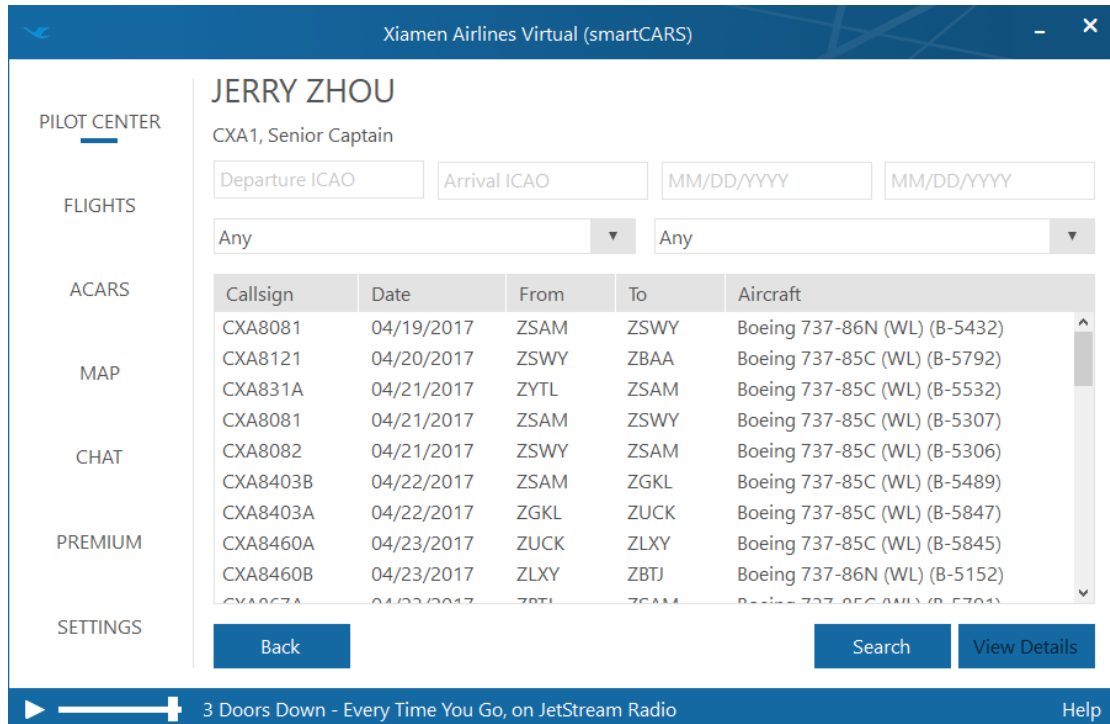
Xiamen Airlines Virtual (smartCARS)

PILOT CENTER

FLIGHTS

ACARS

MAP

CHAT

PREMIUM

SETTINGS

JERRY ZHOU

CXA1, Senior Captain

Departure ICAO | Arrival ICAO | MM/DD/YYYY | MM/DD/YYYY

Any

Any

| Callsign | Date | From | To | Aircraft |
|---|---|---|---|---|
| CXA8081 | 04/19/2017 | ZSAM | ZSWY | Boeing 737-86N (WL) (B-5432) |
| CXA8121 | 04/20/2017 | ZSWY | ZBAA | Boeing 737-85C (WL) (B-5792) |
| CXA831A | 04/21/2017 | ZYTL | ZSAM | Boeing 737-85C (WL) (B-5532) |
| CXA8081 | 04/21/2017 | ZSAM | ZSWY | Boeing 737-85C (WL) (B-5307) |
| CXA8082 | 04/21/2017 | ZSWY | ZSAM | Boeing 737-85C (WL) (B-5306) |
| CXA8403B | 04/22/2017 | ZSAM | ZGKL | Boeing 737-85C (WL) (B-5489) |
| CXA8403A | 04/22/2017 | ZGKL | ZUCK | Boeing 737-85C (WL) (B-5847) |
| CXA8460A | 04/23/2017 | ZUCK | ZLXY | Boeing 737-85C (WL) (B-5845) |
| CXA8460B | 04/23/2017 | ZLXY | ZBTJ | Boeing 737-86N (WL) (B-5152) |
| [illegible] | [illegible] | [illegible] | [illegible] | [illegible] |

Back

Search

View Details

3 Doors Down - Every Time You Go, on JetStream Radio

Help